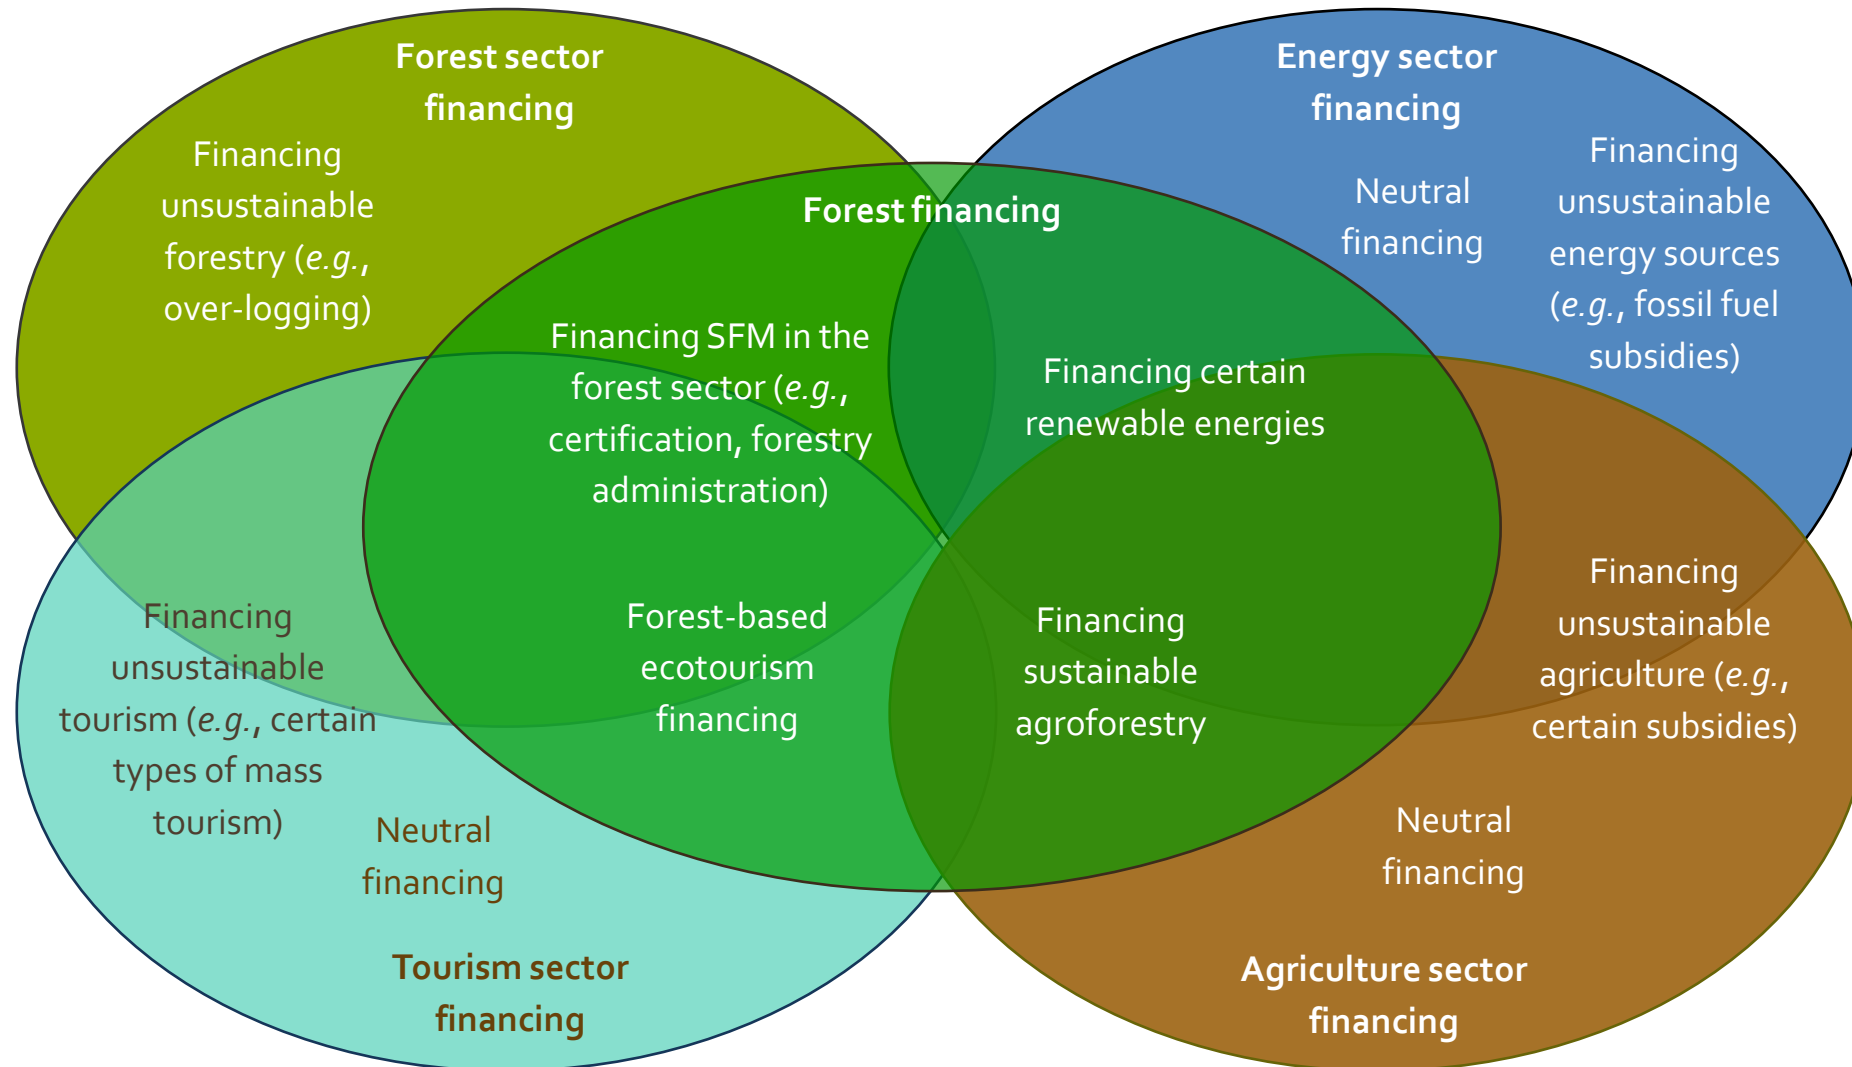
Forest sector financing

Financing unsustainable forestry (*e.g.*, over-logging)

Energy sector financing

Neutral financing

Financing unsustainable energy sources (*e.g.*, fossil fuel subsidies)

Forest financing

Financing SFM in the forest sector (*e.g.*, certification, forestry administration)

Financing certain renewable energies

Forest-based ecotourism financing

Financing sustainable agroforestry

Financing unsustainable tourism (*e.g.*, certain types of mass tourism)

Neutral financing

Financing unsustainable agriculture (*e.g.*, certain subsidies)

Neutral financing

Tourism sector financing

Agriculture sector financing